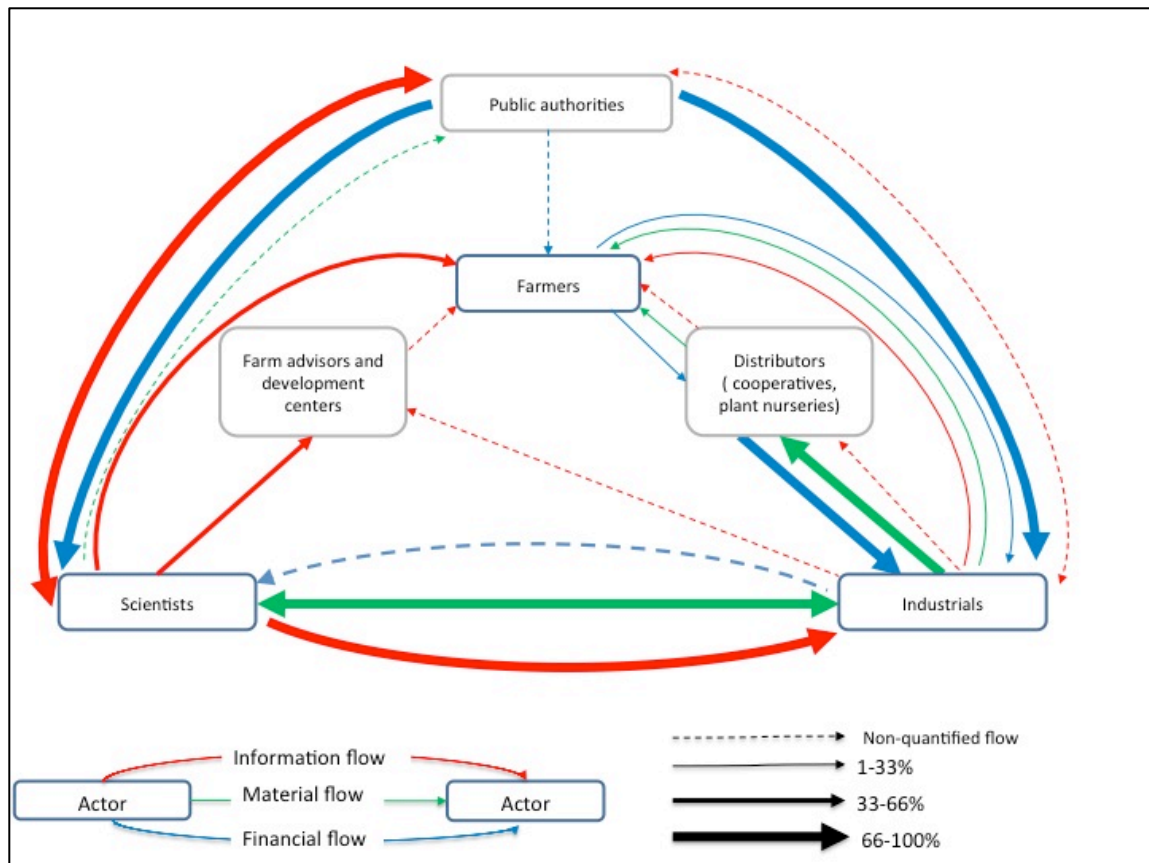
Public authorities

Farmers

Farm advisors and development centers

Distributors ( cooperatives, plant nurseries)

Scientists

Industrials

Actor

Information flow

Material flow

Financial flow

Actor

Non-quantified flow

1-33%

33-66%

66-100%